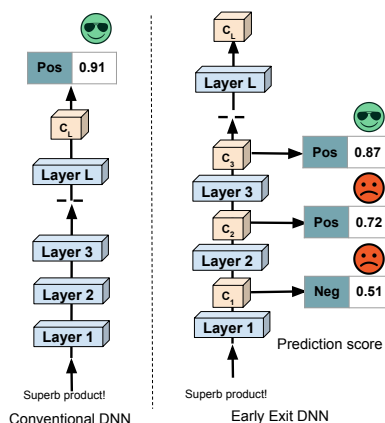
Pos 0.91

$C_L$

Layer L

Layer 3

Layer 2

Layer 1

Superb product!

Conventional DNN

$C_L$

Layer L

$C_3$

Pos 0.87

Layer 3

$C_2$

Pos 0.72

Layer 2

$C_1$

Neg 0.51

Layer 1

Prediction score

Superb product!

Early Exit DNN